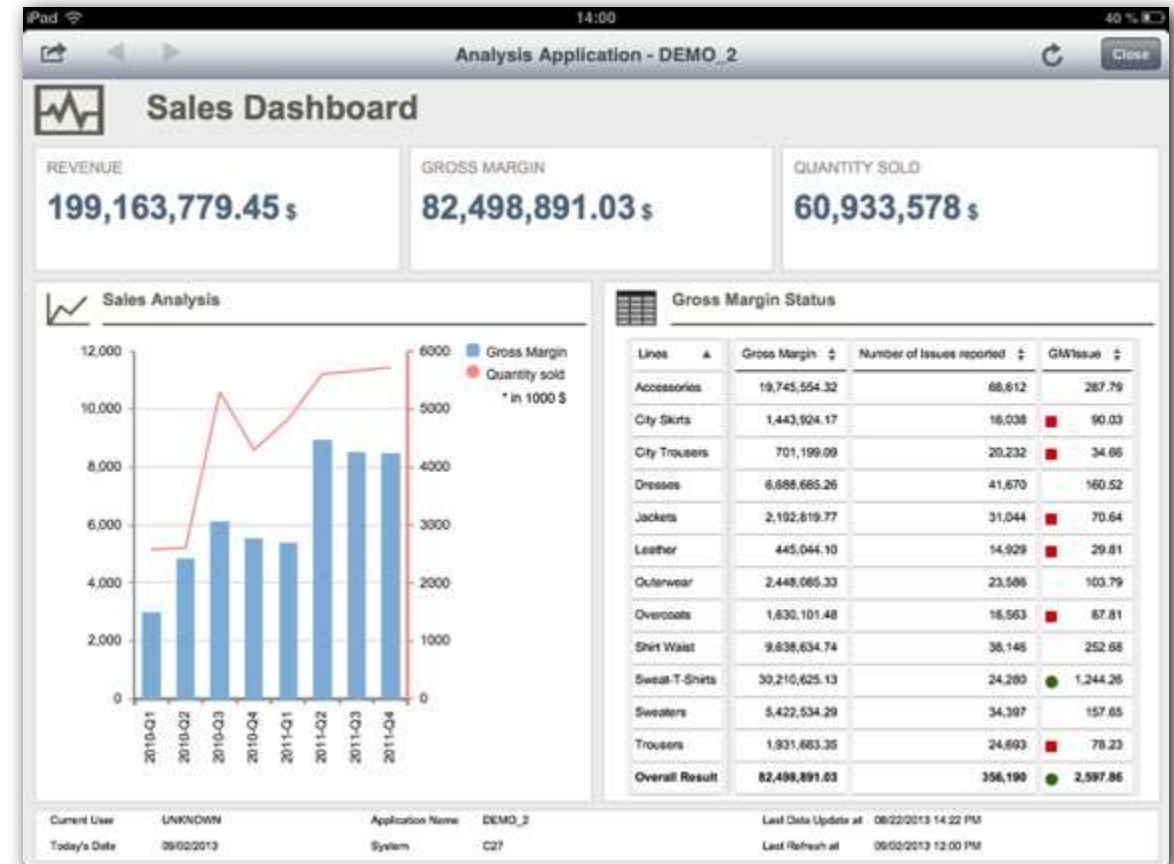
iPad 14:00 40 %

Analysis Application - DEMO_2

Close

Sales Dashboard

REVENUE
199,163,779.45 $

GROSS MARGIN
82,498,891.03 $

QUANTITY SOLD
60,933,578 $

Sales Analysis

12,000
10,000
8,000
6,000
4,000
2,000
0

6000
5000
4000
3000
2000
1000
0

Gross Margin
Quantity sold
* in 1000 $

2010-Q1
2010-Q2
2010-Q3
2010-Q4
2011-Q1
2011-Q2
2011-Q3
2011-Q4

Gross Margin Status

| Lines ▲ | Gross Margin ⇕ | Number of Issues reported ⇕ | GM/Issue ⇕ |
|---|---|---|---|
| Accessories | 19,745,554.32 | 68,612 | 287.79 |
| City Skirts | 1,443,924.17 | 16,038 | 90.03 |
| City Trousers | 701,199.09 | 20,232 | 34.66 |
| Dresses | 6,688,665.26 | 41,670 | 160.52 |
| Jackets | 2,192,819.77 | 31,044 | 70.64 |
| Leather | 445,044.10 | 14,929 | 29.81 |
| Outerwear | 2,448,085.33 | 23,586 | 103.79 |
| Overcoats | 1,630,101.48 | 16,563 | 87.81 |
| Shirt Waist | 9,638,634.74 | 38,146 | 252.68 |
| Sweat-T-Shirts | 30,210,625.13 | 24,280 | 1,244.26 |
| Sweaters | 5,422,534.29 | 34,397 | 157.65 |
| Trousers | 1,931,683.35 | 24,693 | 78.23 |
| Overall Result | 82,498,891.03 | 356,190 | 2,597.86 |

Current User UNKNOWN
Today's Date 09/02/2013
Application Name DEMO_2
System C27
Last Data Update at 08/22/2013 14:22 PM
Last Refresh at 09/02/2013 12:00 PM